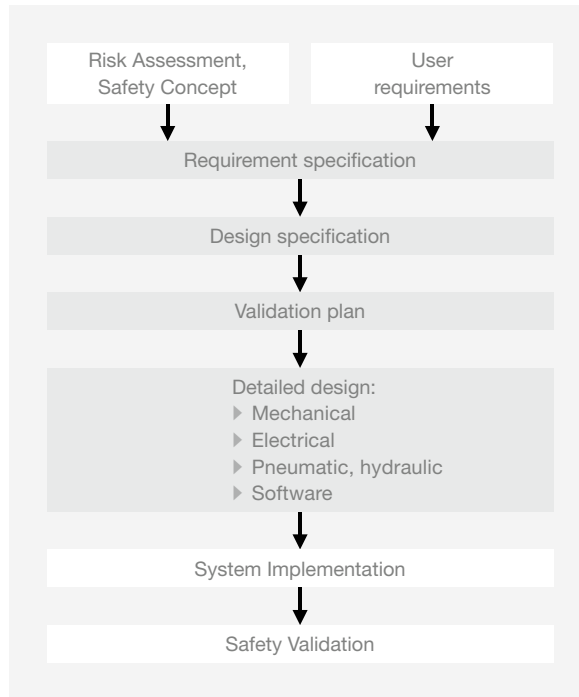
Risk Assessment, Safety Concept

User requirements

Requirement specification

Design specification

Validation plan

Detailed design:
▸ Mechanical
▸ Electrical
▸ Pneumatic, hydraulic
▸ Software

System Implementation

Safety Validation